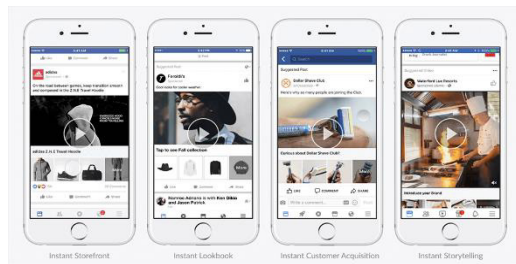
adidas

adidas Z.N.E Travel Hoodie

Forsth's

Tap to see Fall collection

Dollar Shave Club

Curious about Dollar Shave Club?

Introduce your Brand

Instant Storefront

Instant Lookbook

Instant Customer Acquisition

Instant Storytelling